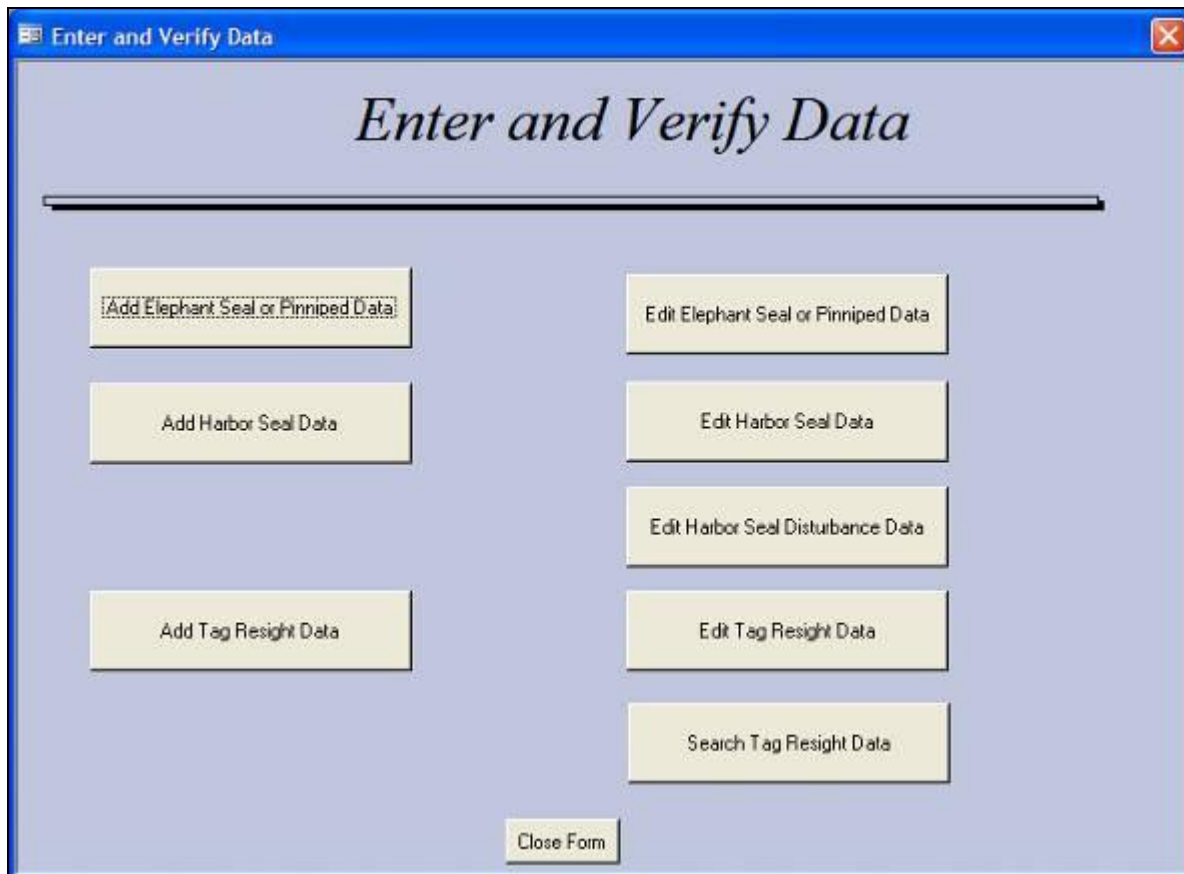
Enter and Verify Data

Enter and Verify Data

Add Elephant Seal or Pinniped Data

Edit Elephant Seal or Pinniped Data

Add Harbor Seal Data

Edit Harbor Seal Data

Edit Harbor Seal Disturbance Data

Add Tag Resight Data

Edit Tag Resight Data

Search Tag Resight Data

Close Form